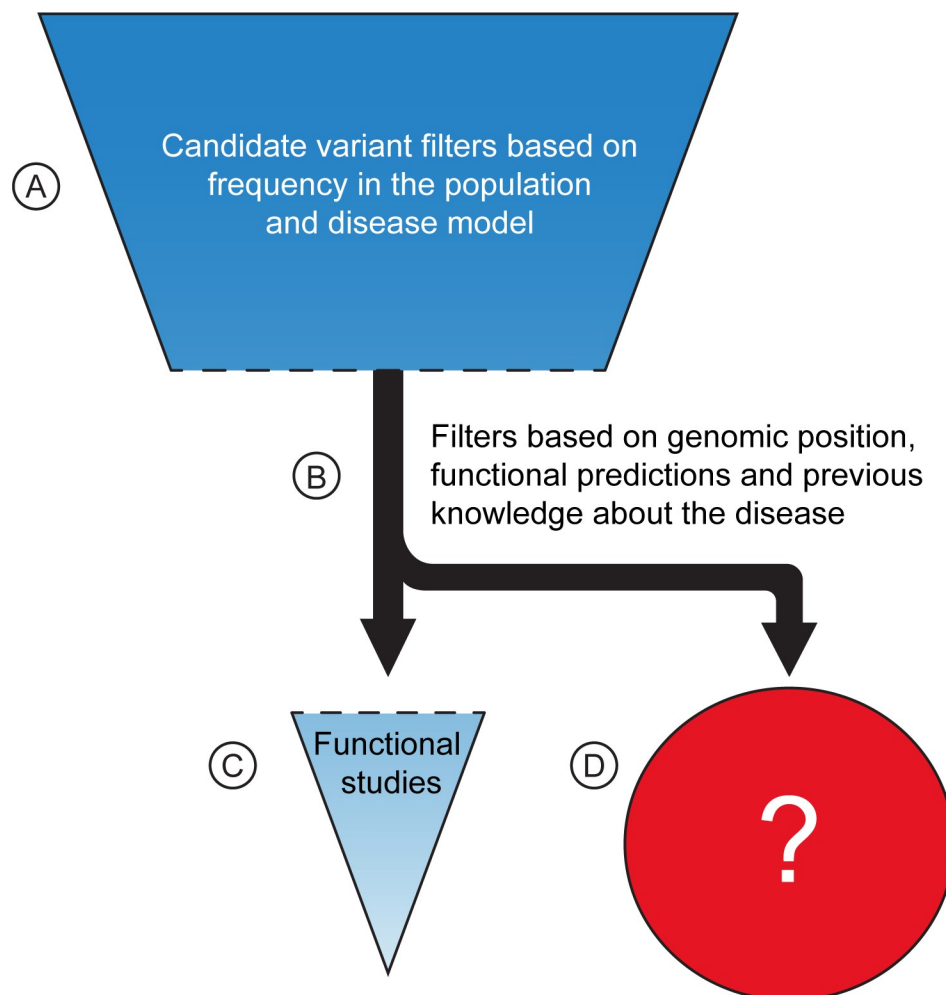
A

Candidate variant filters based on frequency in the population and disease model

B

Filters based on genomic position, functional predictions and previous knowledge about the disease

C

Functional studies

D

?